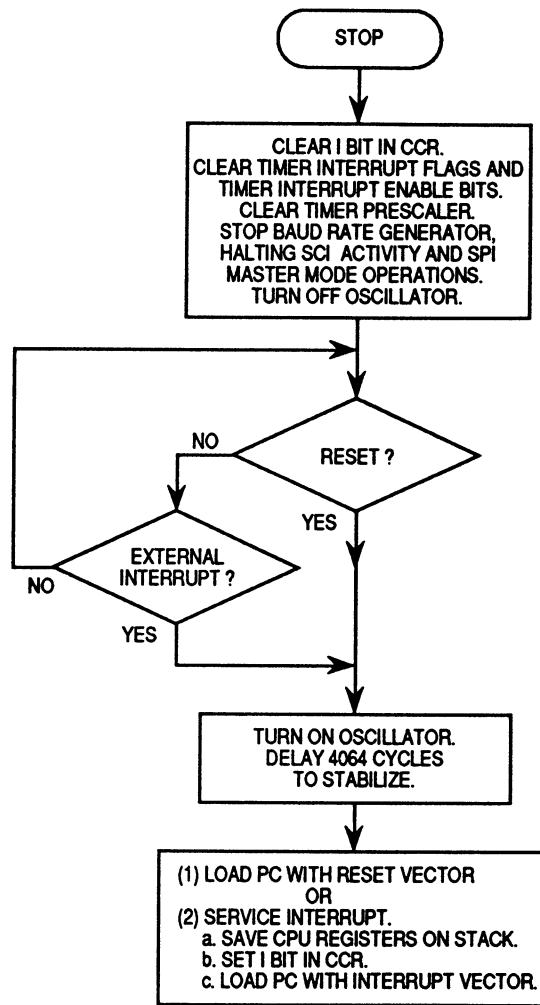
STOP

CLEAR I BIT IN CCR.
CLEAR TIMER INTERRUPT FLAGS AND TIMER INTERRUPT ENABLE BITS.
CLEAR TIMER PRESCALER.
STOP BAUD RATE GENERATOR, HALTING SCI ACTIVITY AND SPI MASTER MODE OPERATIONS.
TURN OFF OSCILLATOR.

NO

RESET ?

YES

EXTERNAL INTERRUPT ?

NO

YES

TURN ON OSCILLATOR.
DELAY 4064 CYCLES TO STABILIZE.

(1) LOAD PC WITH RESET VECTOR
OR
(2) SERVICE INTERRUPT.
a. SAVE CPU REGISTERS ON STACK.
b. SET I BIT IN CCR.
c. LOAD PC WITH INTERRUPT VECTOR.